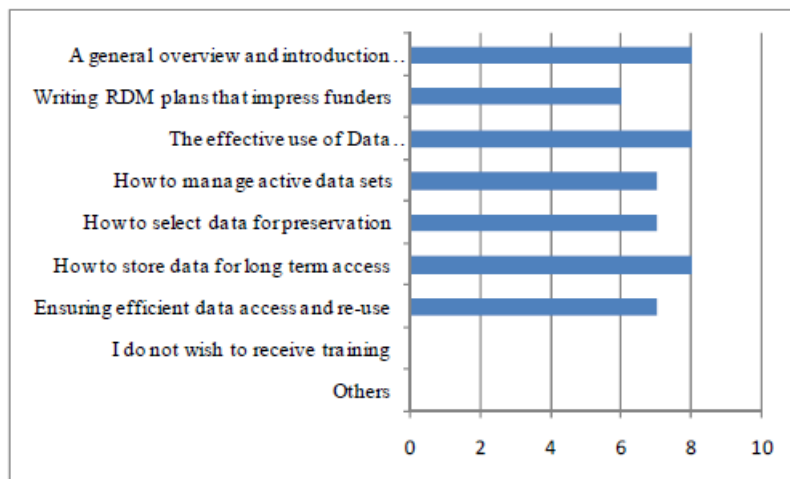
A general overview and introduction..
Writing RDM plans that impress funders
The effective use of Data..
How to manage active data sets
How to select data for preservation
How to store data for long term access
Ensuring efficient data access and re-use
I do not wish to receive training
Others

0 2 4 6 8 10